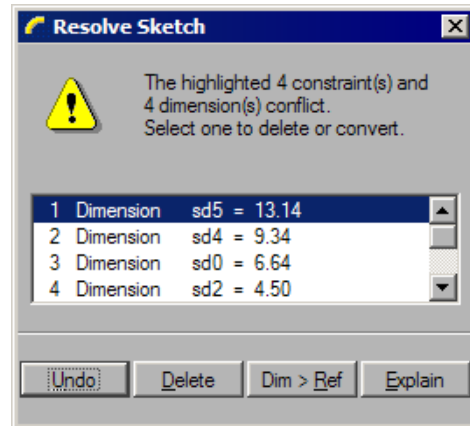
Resolve Sketch

The highlighted 4 constraint(s) and 4 dimension(s) conflict.
Select one to delete or convert.

| | | | |
|---|---|---|---|
| 1 | Dimension | sd5 | = 13.14 |
| 2 | Dimension | sd4 | = 9.34 |
| 3 | Dimension | sd0 | = 6.64 |
| 4 | Dimension | sd2 | = 4.50 |

Undo Delete Dim > Ref Explain